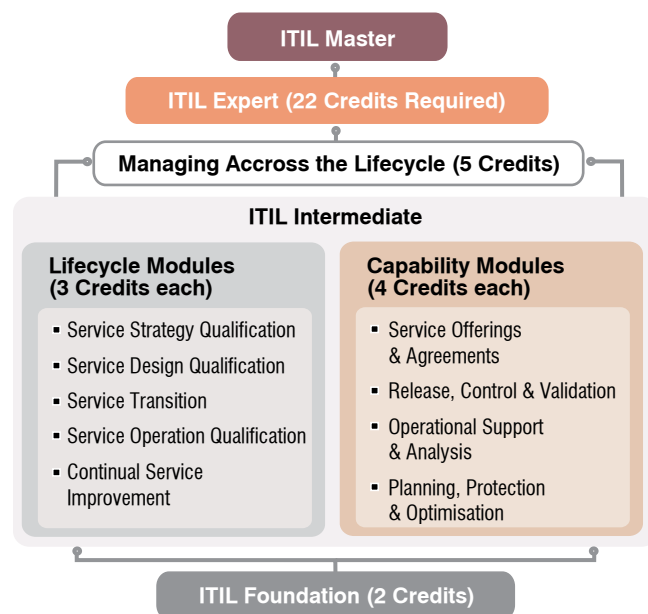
ITIL Master

ITIL Expert (22 Credits Required)

Managing Accross the Lifecycle (5 Credits)

ITIL Intermediate

Lifecycle Modules
(3 Credits each)

- Service Strategy Qualification
- Service Design Qualification
- Service Transition
- Service Operation Qualification
- Continual Service Improvement

Capability Modules
(4 Credits each)

- Service Offerings & Agreements
- Release, Control & Validation
- Operational Support & Analysis
- Planning, Protection & Optimisation

ITIL Foundation (2 Credits)